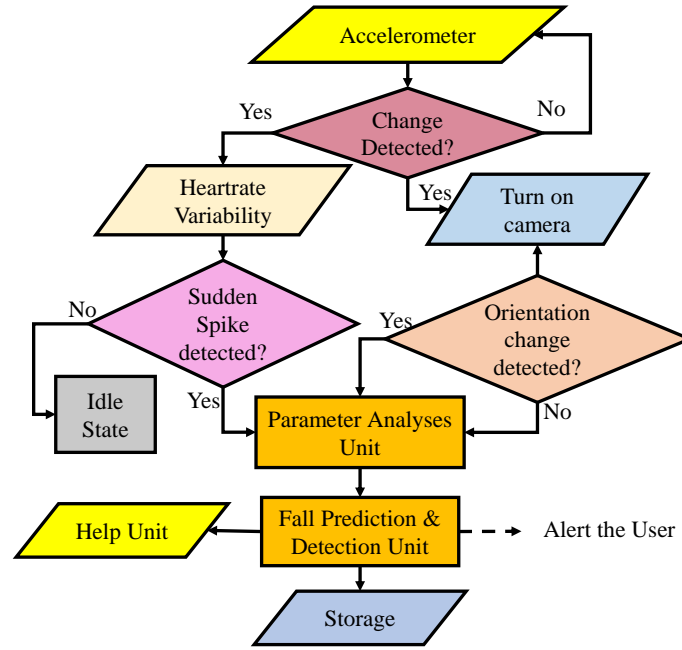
Accelerometer

Yes

Change Detected?

No

Heartrate Variability

Yes

Turn on camera

Sudden Spike detected?

No

Yes

Orientation change detected?

Idle State

Yes

Parameter Analyses Unit

No

Help Unit

Fall Prediction & Detection Unit

Alert the User

Storage